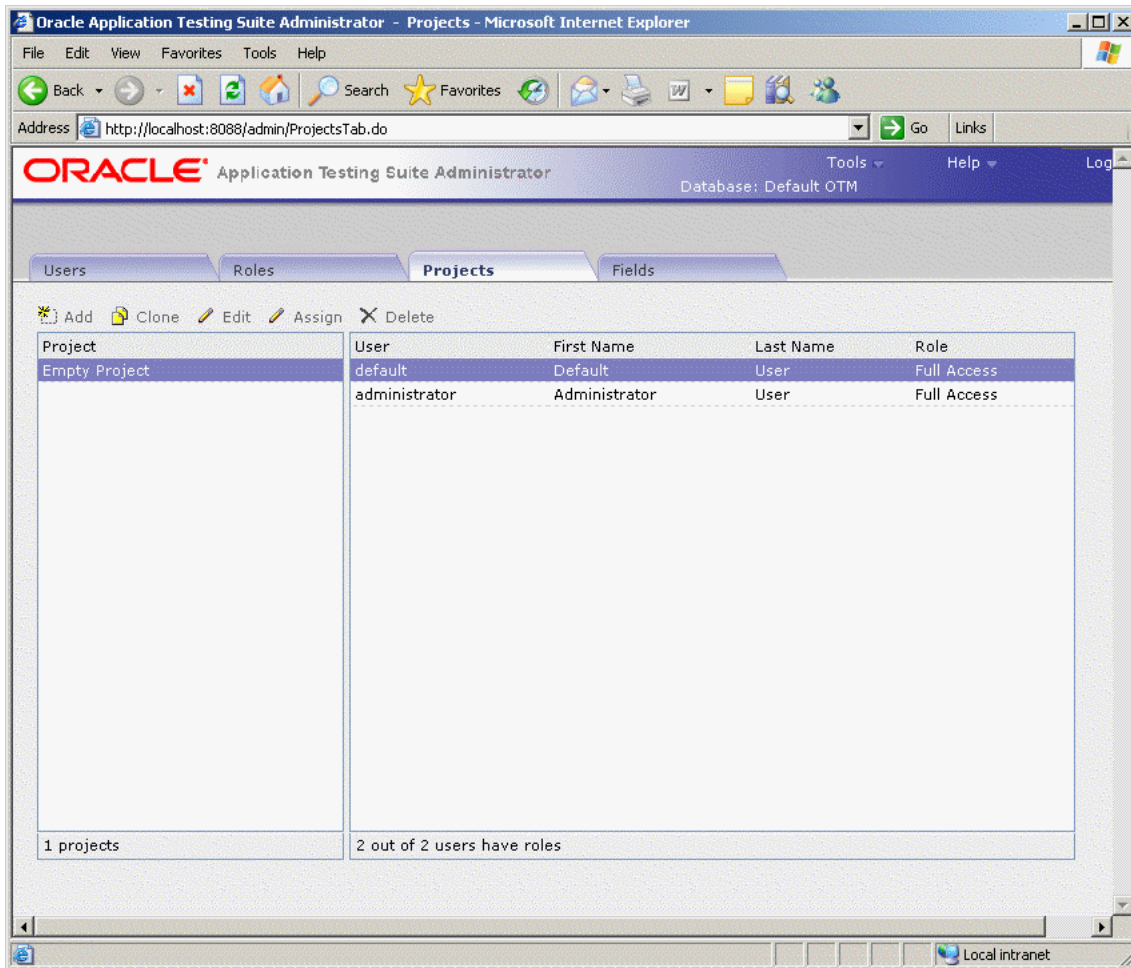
Oracle Application Testing Suite Administrator - Projects - Microsoft Internet Explorer

File Edit View Favorites Tools Help

Back Search Favorites

Address http://localhost:8088/admin/ProjectsTab.do Go Links

ORACLE Application Testing Suite Administrator

Tools Help Log

Database: Default OTM

Users Roles Projects Fields

Add Clone Edit Assign Delete

| Project |
|---|
| Empty Project |
| 1 projects |

| User | First Name | Last Name | Role |
|---|---|---|---|
| default | Default | User | Full Access |
| administrator | Administrator | User | Full Access |

2 out of 2 users have roles

Local intranet